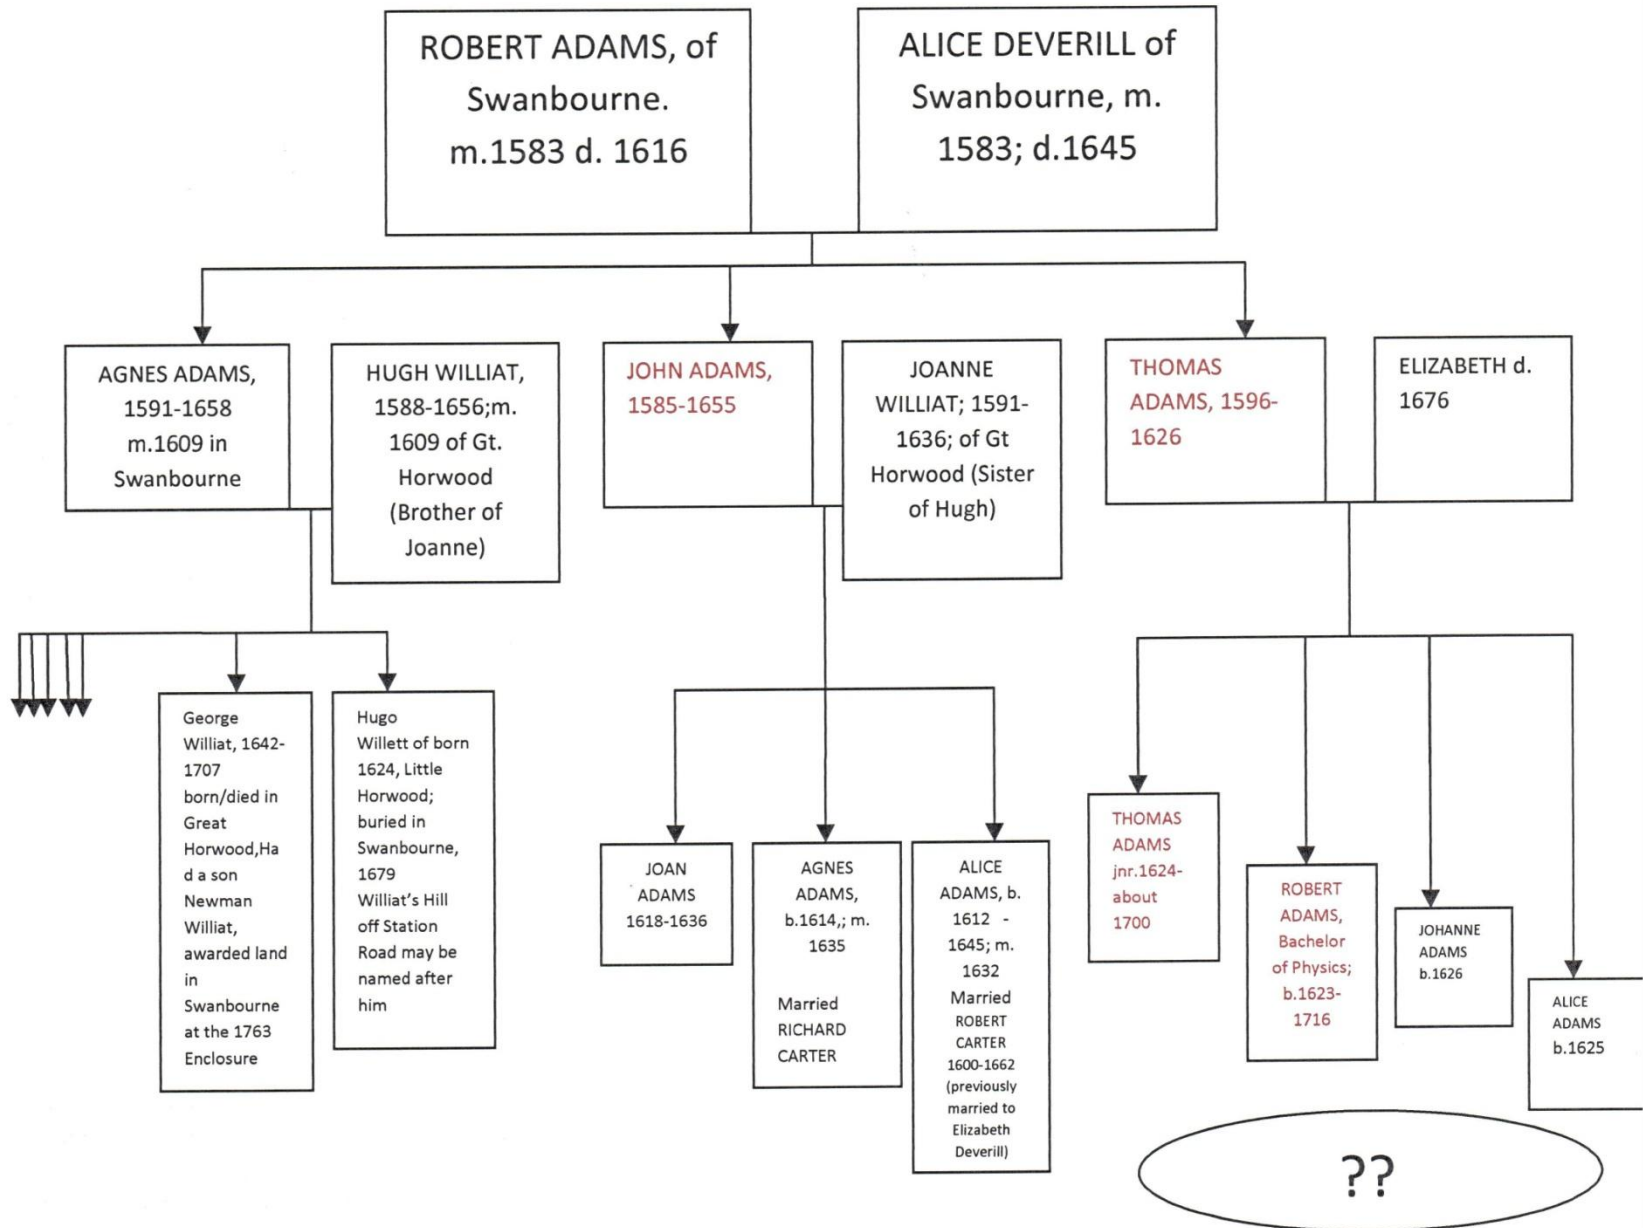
ROBERT ADAMS, of Swanbourne. m.1583 d. 1616

ALICE DEVERILL of Swanbourne, m. 1583; d.1645

AGNES ADAMS, 1591-1658 m.1609 in Swanbourne

HUGH WILLIAT, 1588-1656;m. 1609 of Gt. Horwood (Brother of Joanne)

JOHN ADAMS, 1585-1655

JOANNE WILLIAT; 1591-1636; of Gt Horwood (Sister of Hugh)

THOMAS ADAMS, 1596-1626

ELIZABETH d. 1676

George Williat, 1642-1707 born/died in Great Horwood,Had a son Newman Williat, awarded land in Swanbourne at the 1763 Enclosure

Hugo Willett of born 1624, Little Horwood; buried in Swanbourne, 1679 Williat's Hill off Station Road may be named after him

JOAN ADAMS 1618-1636

AGNES ADAMS, b.1614,; m. 1635

Married RICHARD CARTER

ALICE ADAMS, b. 1612 - 1645; m. 1632 Married ROBERT CARTER 1600-1662 (previously married to Elizabeth Deverill)

THOMAS ADAMS jnr.1624-about 1700

ROBERT ADAMS, Bachelor of Physics; b.1623-1716

JOHANNE ADAMS b.1626

ALICE ADAMS b.1625

??